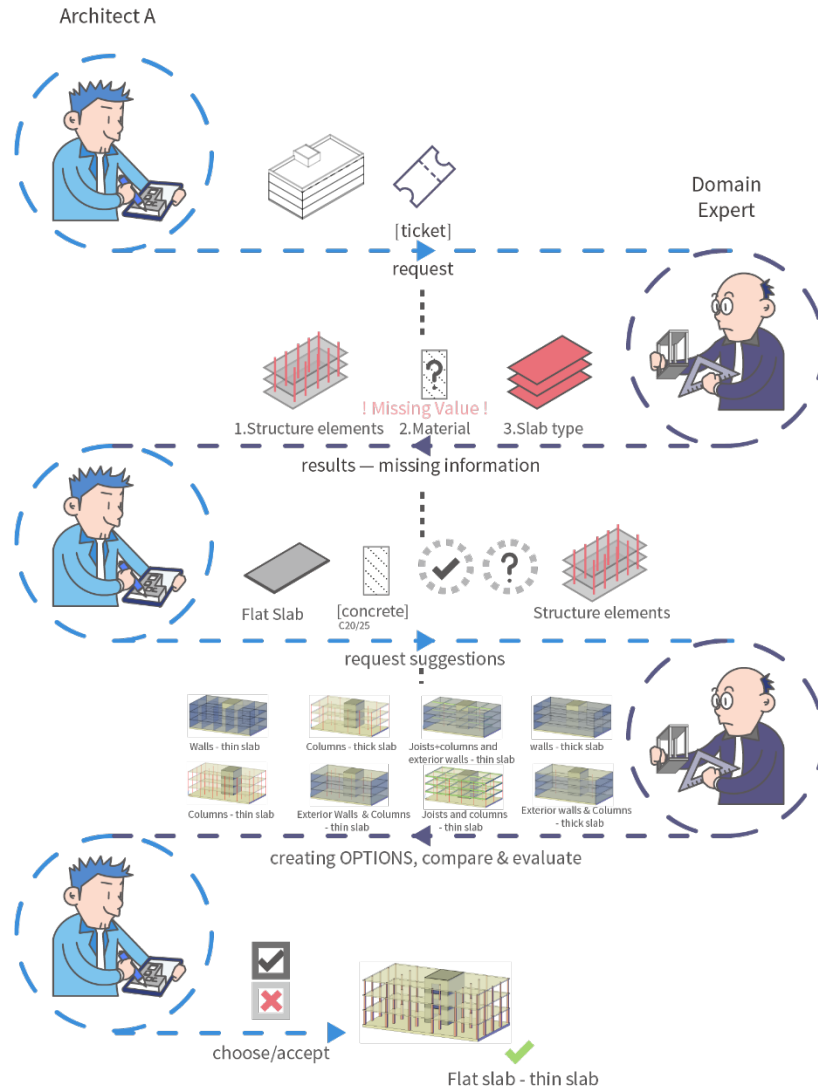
Architect A

[ticket]

request

Domain Expert

! Missing Value !

1.Structure elements

2.Material

3.Slab type

results — missing information

Flat Slab

[concrete]
C20/25

Structure elements

request suggestions

Walls - thin slab

Columns - thick slab

Joists+columns and exterior walls - thin slab

walls - thick slab

Columns - thin slab

Exterior Walls & Columns - thin slab

Joists and columns - thin slab

Exterior walls & Columns - thick slab

creating OPTIONS, compare & evaluate

choose/accept

Flat slab - thin slab